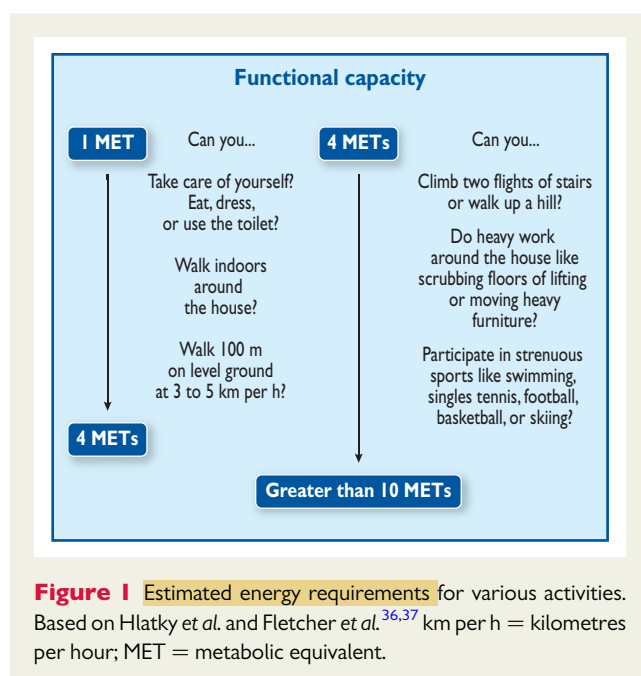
Functional capacity

1 MET

Can you...

Take care of yourself? Eat, dress, or use the toilet?

Walk indoors around the house?

Walk 100 m on level ground at 3 to 5 km per h?

4 METs

4 METs

Can you...

Climb two flights of stairs or walk up a hill?

Do heavy work around the house like scrubbing floors of lifting or moving heavy furniture?

Participate in strenuous sports like swimming, singles tennis, football, basketball, or skiing?

Greater than 10 METs

**Figure 1** Estimated energy requirements for various activities. Based on Hlatky *et al.* and Fletcher *et al.*$^{36,37}$ km per h = kilometres per hour; MET = metabolic equivalent.